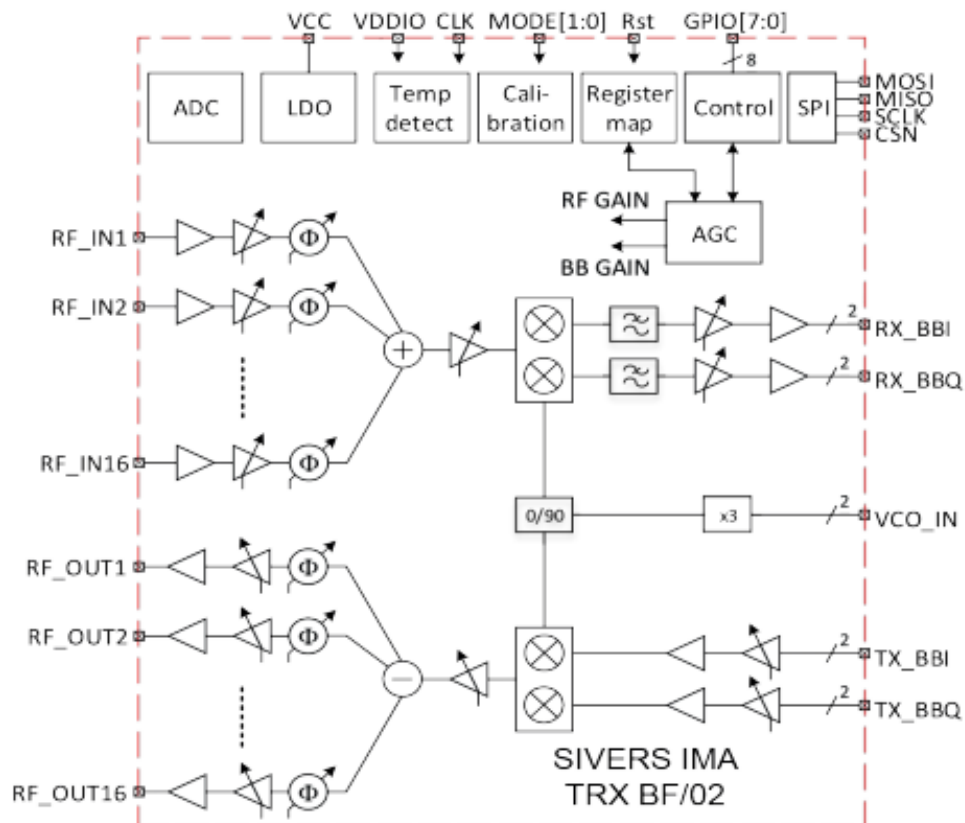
VCC VDDIO CLK MODE[1:0] Rst GPIO[7:0]

8

ADC

LDO

Temp detect

Calibration

Register map

Control

SPI

MOSI
MISO
SCLK
CSN

RF GAIN

AGC

BB GAIN

RF_IN1

RF_IN2

RF_IN16

Φ

Φ

Φ

+

2 RX_BBI

2 RX_BBQ

0/90

x3

2 VCO_IN

RF_OUT1

RF_OUT2

RF_OUT16

Φ

Φ

Φ

2 TX_BBI

2 TX_BBQ

SIVERS IMA
TRX BF/02